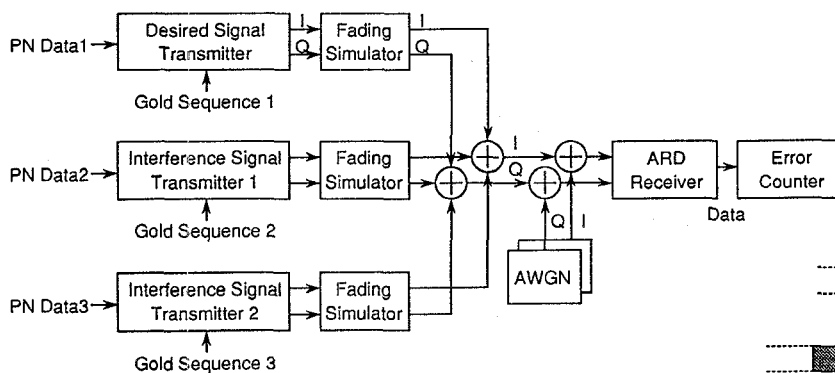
PN Data1
Desired Signal Transmitter
I
Q
Fading Simulator
I
Q
Gold Sequence 1

PN Data2
Interference Signal Transmitter 1
Fading Simulator
Gold Sequence 2

I
Q
Q
I
AWGN

ARD Receiver
Data
Error Counter

PN Data3
Interference Signal Transmitter 2
Fading Simulator
Gold Sequence 3